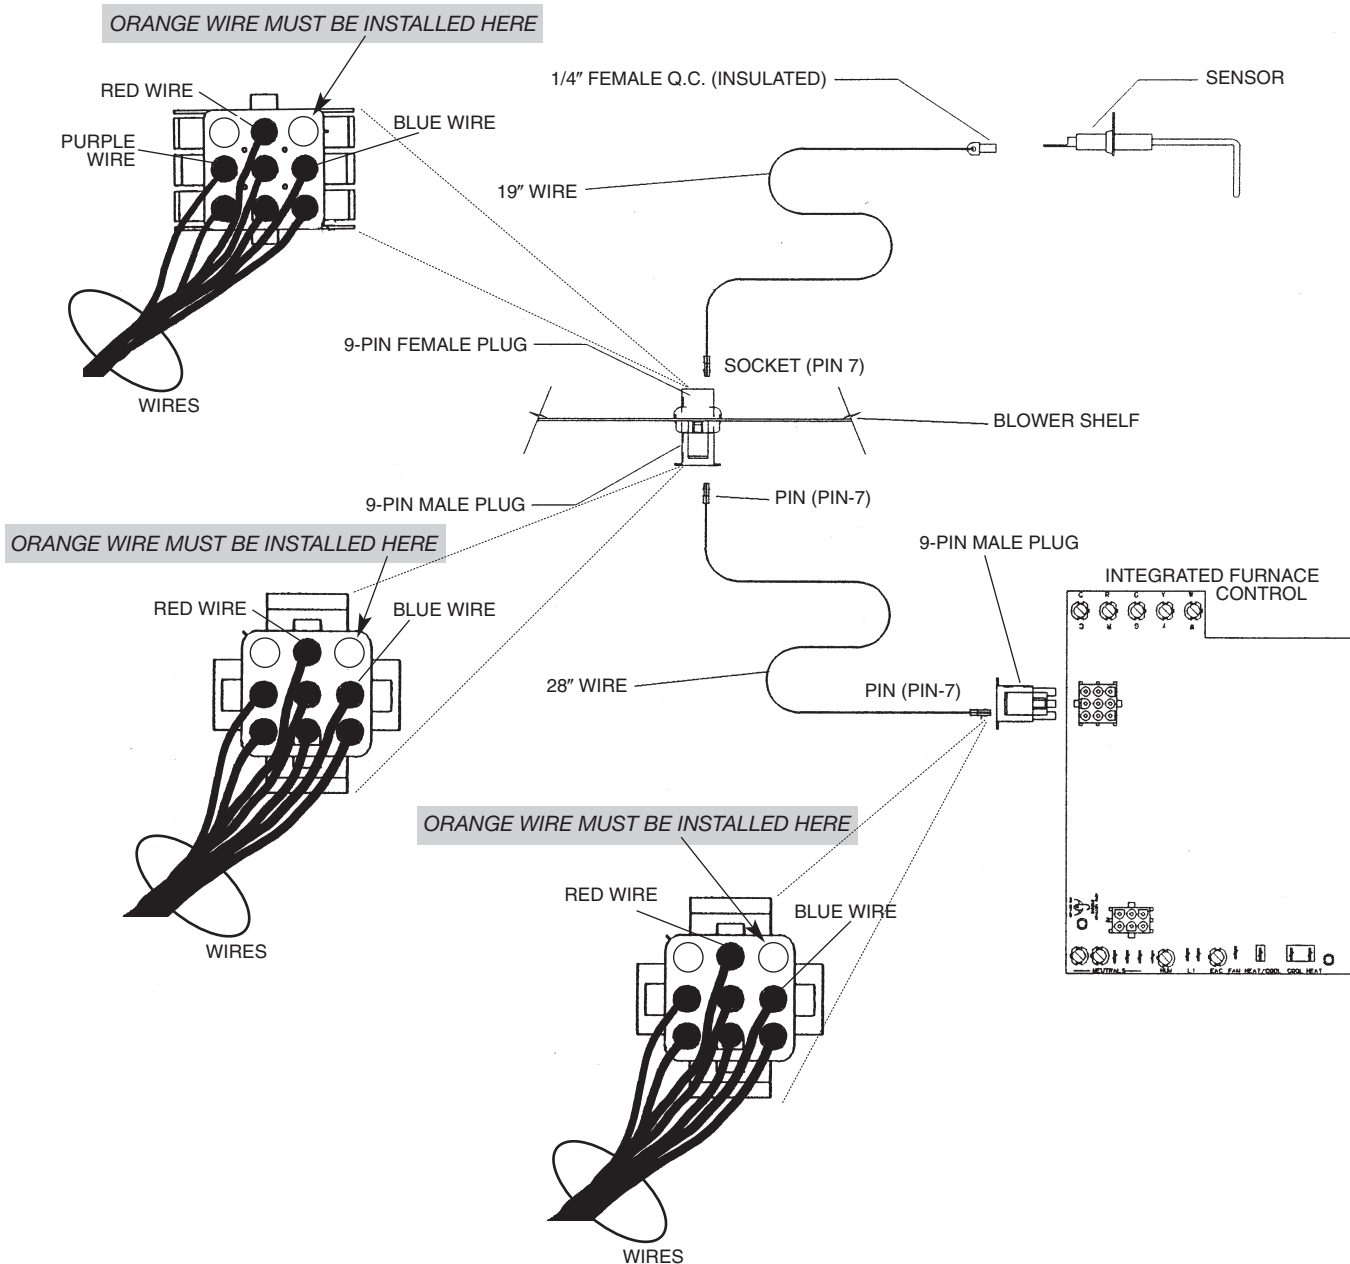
ORANGE WIRE MUST BE INSTALLED HERE

RED WIRE

PURPLE WIRE

BLUE WIRE

WIRES

1/4″ FEMALE Q.C. (INSULATED)

SENSOR

19″ WIRE

9-PIN FEMALE PLUG

SOCKET (PIN 7)

BLOWER SHELF

9-PIN MALE PLUG

PIN (PIN-7)

ORANGE WIRE MUST BE INSTALLED HERE

RED WIRE

BLUE WIRE

WIRES

9-PIN MALE PLUG

INTEGRATED FURNACE CONTROL

28″ WIRE

PIN (PIN-7)

ORANGE WIRE MUST BE INSTALLED HERE

RED WIRE

BLUE WIRE

WIRES